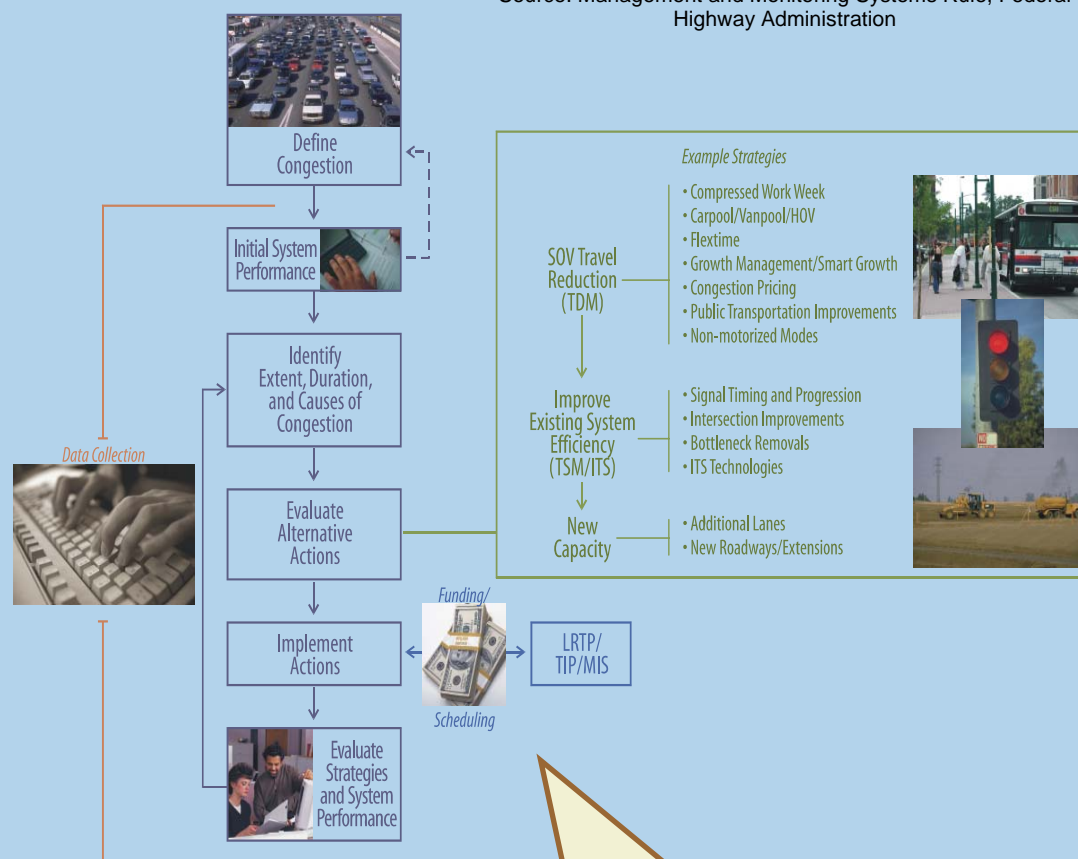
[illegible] Highway Administration

Define Congestion

Initial System Performance

Identify Extent, Duration, and Causes of Congestion

Evaluate Alternative Actions

Implement Actions

Evaluate Strategies and System Performance

Data Collection

Funding/

Scheduling

LRTP/ TIP/MIS

Example Strategies

SOV Travel Reduction (TDM)

• Compressed Work Week
• Carpool/Vanpool/HOV
• Flextime
• Growth Management/Smart Growth
• Congestion Pricing
• Public Transportation Improvements
• Non-motorized Modes

Improve Existing System Efficiency (TSM/ITS)

• Signal Timing and Progression
• Intersection Improvements
• Bottleneck Removals
• ITS Technologies

New Capacity

• Additional Lanes
• New Roadways/Extensions